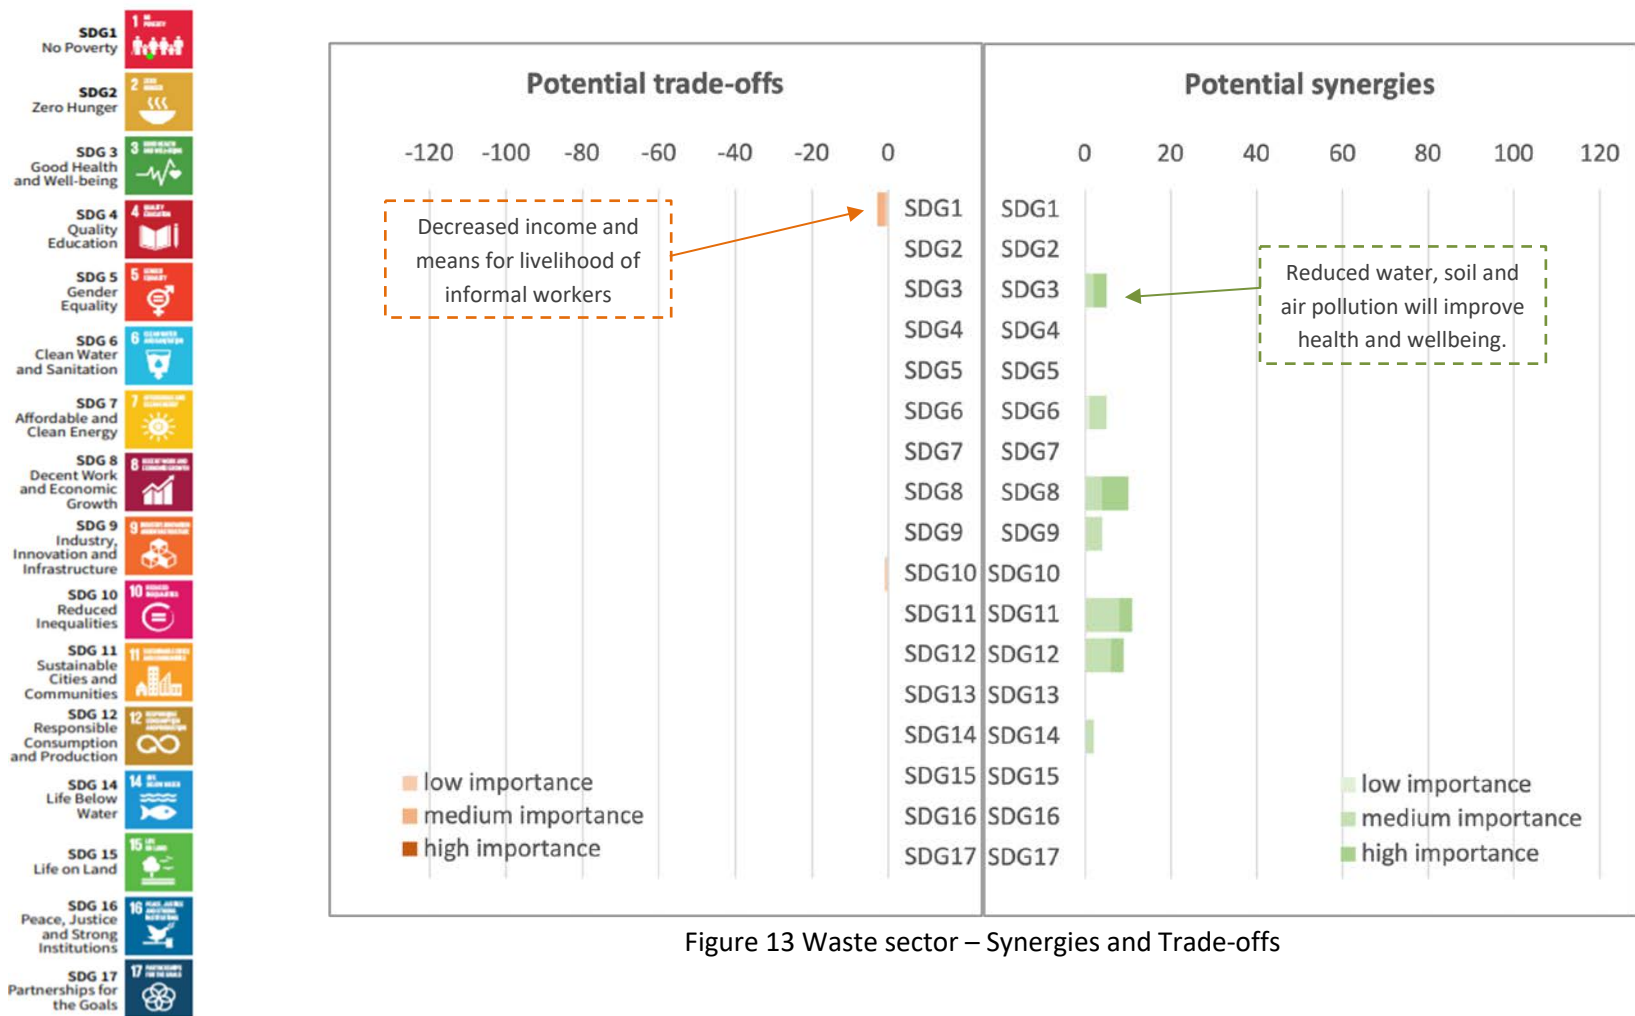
SDG1
No Poverty

SDG2
Zero Hunger

SDG 3
Good Health and Well-being

SDG 4
Quality Education

SDG 5
Gender Equality

SDG 6
Clean Water and Sanitation

SDG 7
Affordable and Clean Energy

SDG 8
Decent Work and Economic Growth

SDG 9
Industry, Innovation and Infrastructure

SDG 10
Reduced Inequalities

SDG 11
Sustainable Cities and Communities

SDG 12
Responsible Consumption and Production

SDG 14
Life Below Water

SDG 15
Life on Land

SDG 16
Peace, Justice and Strong Institutions

SDG 17
Partnerships for the Goals

Potential trade-offs

-120 -100 -80 -60 -40 -20 0

Decreased income and means for livelihood of informal workers

SDG1
SDG2
SDG3
SDG4
SDG5
SDG6
SDG7
SDG8
SDG9
SDG10
SDG11
SDG12
SDG13
SDG14
SDG15
SDG16
SDG17

low importance
medium importance
high importance

Potential synergies

0 20 40 60 80 100 120

SDG1
SDG2
SDG3
SDG4
SDG5
SDG6
SDG7
SDG8
SDG9
SDG10
SDG11
SDG12
SDG13
SDG14
SDG15
SDG16
SDG17

Reduced water, soil and air pollution will improve health and wellbeing.

low importance
medium importance
high importance

Figure 13 Waste sector – Synergies and Trade-offs